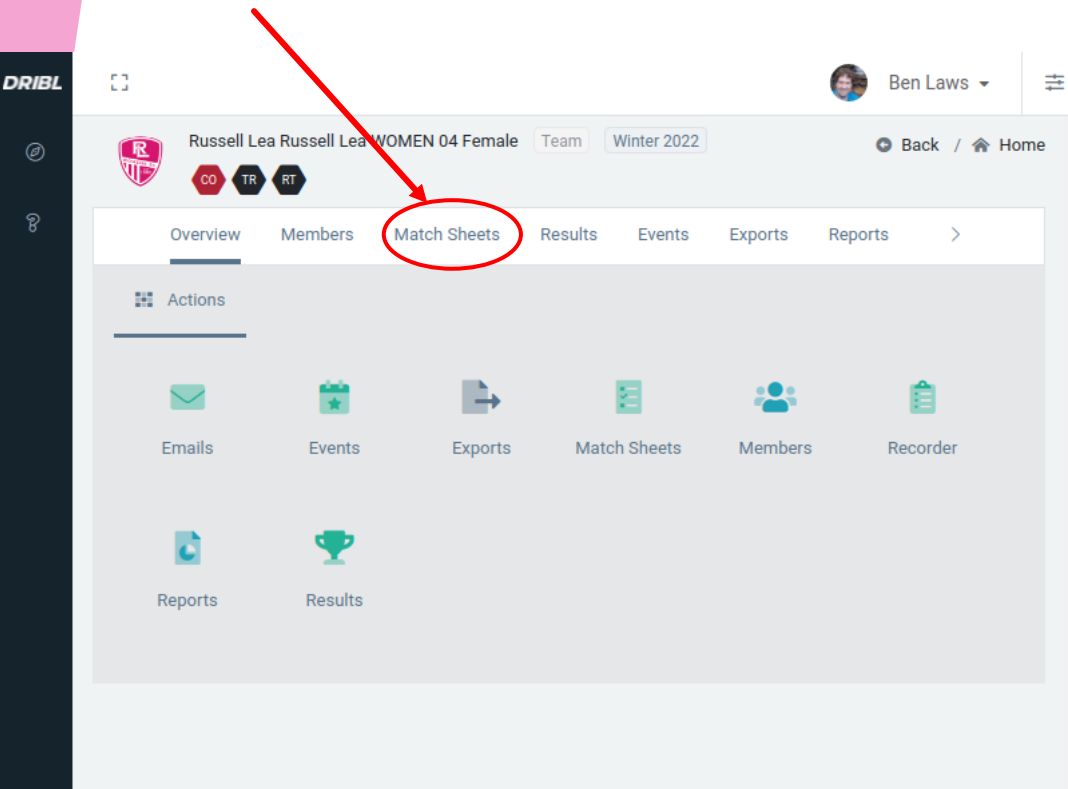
DRIBL

Ben Laws

Russell Lea Russell Lea WOMEN 04 Female Team Winter 2022

CO TR RT

Back / Home

Overview Members Match Sheets Results Events Exports Reports >

Actions

Emails
Events
Exports
Match Sheets
Members
Recorder
Reports
Results